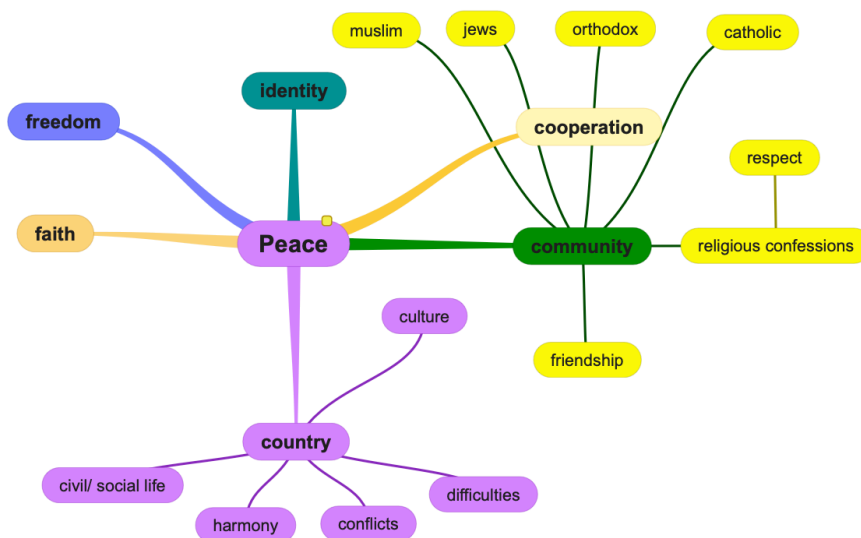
muslim

jews

orthodox

catholic

identity

freedom

cooperation

respect

faith

Peace

community

religious confessions

culture

friendship

country

civil/ social life

difficulties

harmony

conflicts